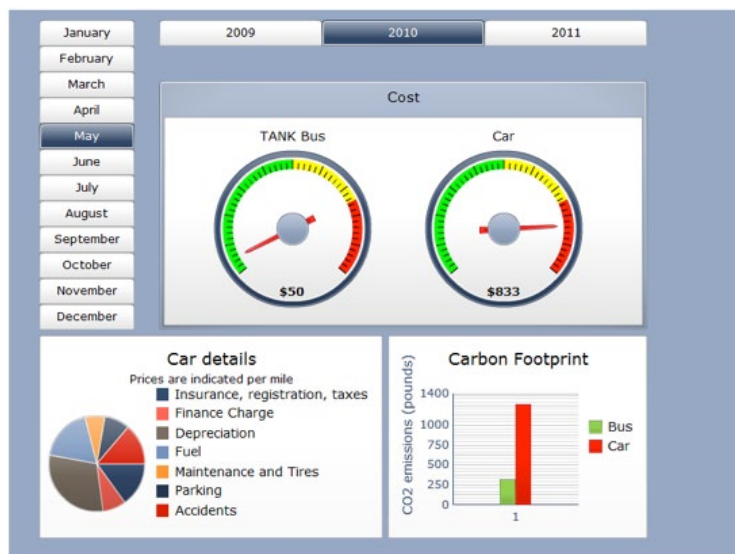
January
February
March
April
May
June
July
August
September
October
November
December

2009
2010
2011

Cost

TANK Bus
$50

Car
$833

Car details
Prices are indicated per mile
Insurance, registration, taxes
Finance Charge
Depreciation
Fuel
Maintenance and Tires
Parking
Accidents

Carbon Footprint
CO2 emissions (pounds)
1400
1000
750
500
250
0
1
Bus
Car